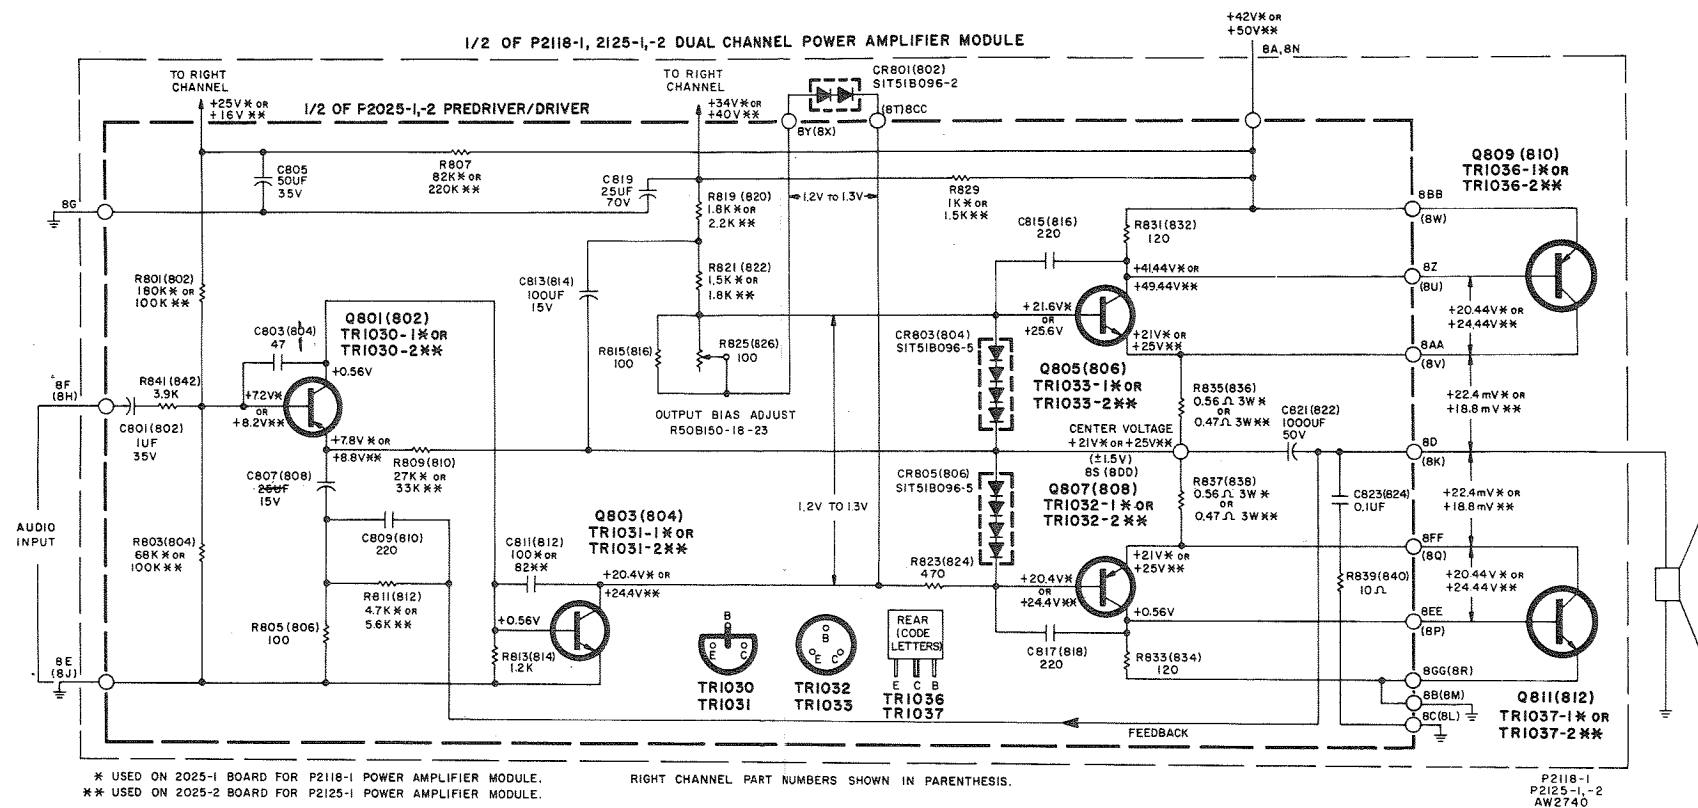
1/2 OF P2118-1, 2125-1,-2 DUAL CHANNEL POWER AMPLIFIER MODULE

+42V✱ OR
+50V✱✱
8A, 8N

TO RIGHT CHANNEL
+25V✱ OR
+16V✱✱

1/2 OF P2025-1,-2 PREDRIVER/DRIVER

TO RIGHT CHANNEL
+34V✱ OR
+40V✱✱

CR801(802)
SIT51B096-2

8Y(8X)
(8T)8CC

C805
50UF
35V

R807
82K✱ OR
220K✱✱

C819
25UF
70V

R819 (820)
1.8K✱ OR
2.2K✱✱

1.2V TO 1.3V

R829
1K✱ OR
1.5K✱✱

Q809 (810)
TR1036-1✱ OR
TR1036-2✱✱

8BB
(8W)

8G

C815(816)
220

R831(832)
120

8Z
(8U)

+41.44V✱ OR
+49.44V✱✱

R801(802)
180K✱ OR
100K✱✱

C813(814)
100UF
15V

R821 (822)
1.5K✱ OR
1.8K✱✱

Q801(802)
TR1030-1✱ OR
TR1030-2✱✱

C803(804)
47

+0.56V

+21.6V✱
OR
+25.6V

CR803(804)
SIT51B096-5

+21V✱ OR
+25V✱✱

+20.44V✱ OR
+24.44V✱✱

8AA
(8V)

R815(816)
100

R825(826)
100

Q805(806)
TR1033-1✱ OR
TR1033-2✱✱

8F
(8H)

R841(842)
3.9K

+7.2V✱
OR
+8.2V✱✱

R835(836)
0.56Ω 3W✱
OR
0.47Ω 3W✱✱

+22.4mV✱ OR
+18.8mV✱✱

OUTPUT BIAS ADJUST
R50B150-18-23

C801(802)
1UF
35V

+7.8V✱ OR
+8.8V✱✱

CENTER VOLTAGE
+21V✱ OR +25V✱✱
(±1.5V)
8S (8DD)

C821(822)
1000UF
50V

8D
(8K)

C807(808)
25UF
15V

R809(810)
27K✱ OR
33K✱✱

CR805(806)
SIT51B096-5

Q807(808)
TR1032-1✱ OR
TR1032-2✱✱

R837(838)
0.56Ω 3W✱
OR
0.47Ω 3W✱✱

C823(824)
0.1UF

+22.4mV✱ OR
+18.8mV✱✱

AUDIO INPUT

R803(804)
68K✱ OR
100K✱✱

C809(810)
220

Q803(804)
TR1031-1✱ OR
TR1031-2✱✱

1.2V TO 1.3V

+21V✱ OR
+25V✱✱

8FF
(8Q)

C811(812)
100✱ OR
82✱✱

+20.4V✱ OR
+24.4V✱✱

R823(824)
470

+20.4V✱
OR
+24.4V✱✱

R839(840)
10Ω

+20.44V✱ OR
+24.44V✱✱

R811(812)
4.7K✱ OR
5.6K✱✱

R805(806)
100

+0.56V

B
E C

B
E C

REAR
(CODE LETTERS)
E C B

+0.56V

8EE
(8P)

C817(818)
220

R833(834)
120

8E
(8J)

R813(814)
1.2K

TR1030
TR1031

TR1032
TR1033

TR1036
TR1037

8GG(8R)
8B(8M)
8C(8L)

Q811(812)
TR1037-1✱ OR
TR1037-2✱✱

FEEDBACK

✱ USED ON 2025-1 BOARD FOR P2118-1 POWER AMPLIFIER MODULE.
✱✱ USED ON 2025-2 BOARD FOR P2125-1 POWER AMPLIFIER MODULE.

RIGHT CHANNEL PART NUMBERS SHOWN IN PARENTHESIS.

P2118-1
P2125-1,-2
AW2740